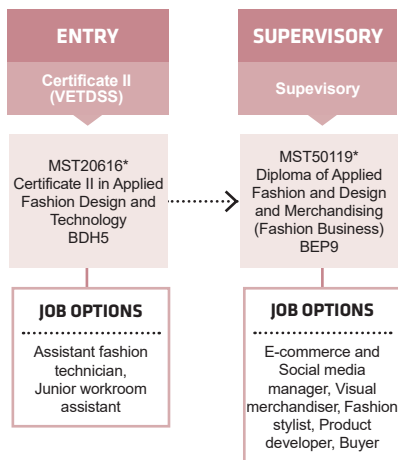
ENTRY

Certificate II (VETDSS)

MST20616*
Certificate II in Applied Fashion Design and Technology
BDH5

JOB OPTIONS

Assistant fashion technician, Junior workroom assistant

SUPERVISORY

Supevisory

MST50119*
Diploma of Applied Fashion and Design and Merchandising (Fashion Business)
BEP9

JOB OPTIONS

E-commerce and Social media manager, Visual merchandiser, Fashion stylist, Product developer, Buyer